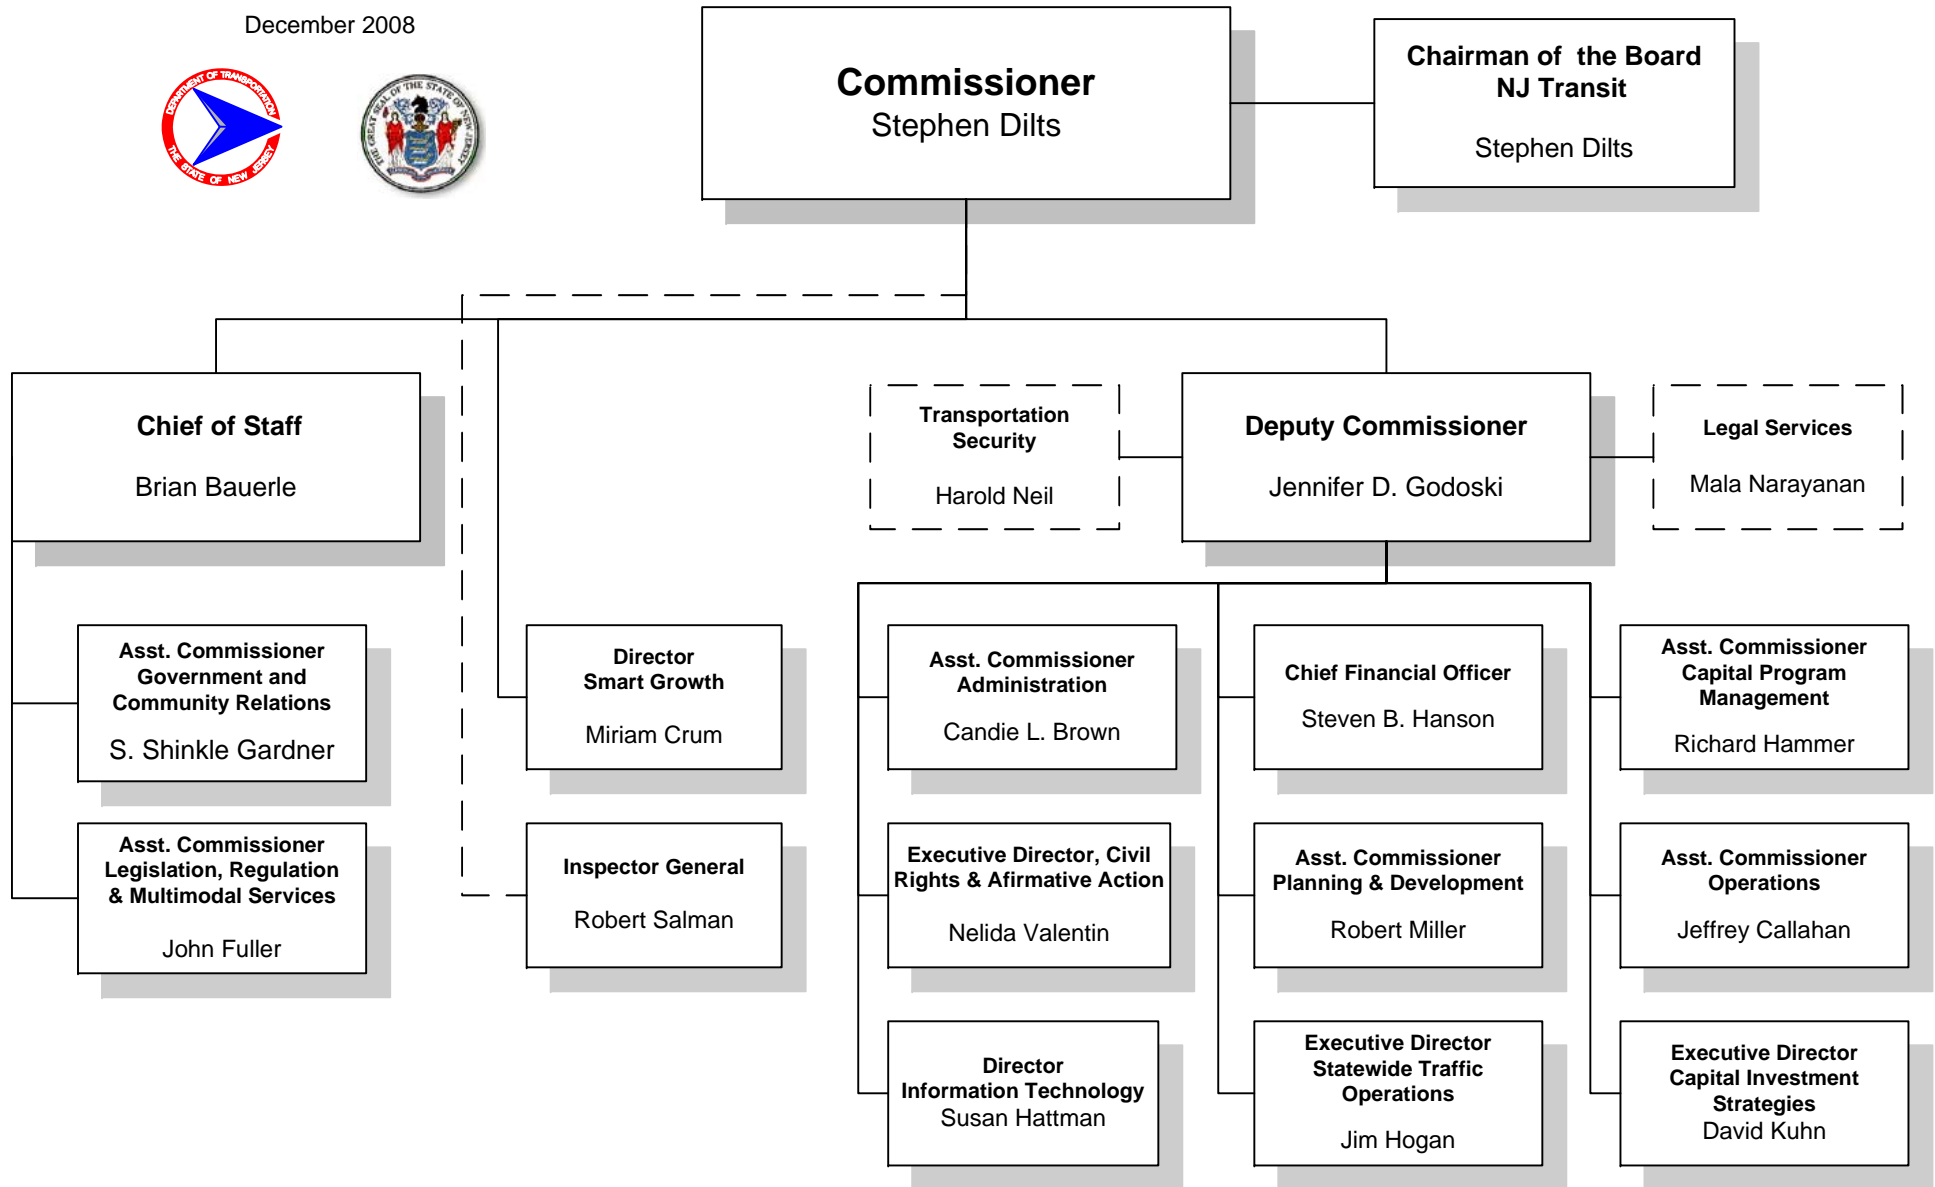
December 2008

DEPARTMENT OF TRANSPORTATION THE STATE OF NEW JERSEY

THE GREAT SEAL OF THE STATE OF NEW JERSEY

Commissioner
Stephen Dilts

Chairman of the Board
NJ Transit

Stephen Dilts

Chief of Staff

Brian Bauerle

Transportation Security

Harold Neil

Deputy Commissioner

Jennifer D. Godoski

Legal Services

Mala Narayanan

Asst. Commissioner Government and Community Relations

S. Shinkle Gardner

Director Smart Growth

Miriam Crum

Asst. Commissioner Administration

Candie L. Brown

Chief Financial Officer

Steven B. Hanson

Asst. Commissioner Capital Program Management

Richard Hammer

Asst. Commissioner Legislation, Regulation & Multimodal Services

John Fuller

Inspector General

Robert Salman

Executive Director, Civil Rights & Afirmative Action

Nelida Valentin

Asst. Commissioner Planning & Development

Robert Miller

Asst. Commissioner Operations

Jeffrey Callahan

Director Information Technology
Susan Hattman

Executive Director Statewide Traffic Operations

Jim Hogan

Executive Director Capital Investment Strategies
David Kuhn